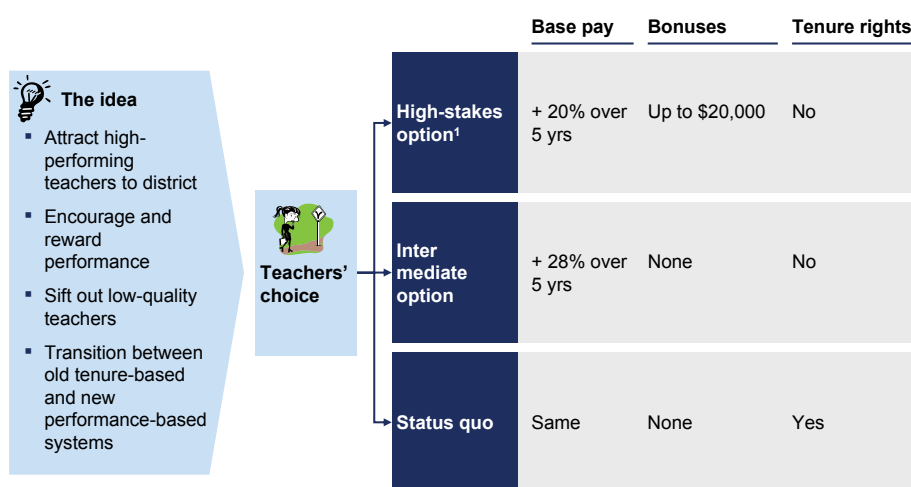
The idea

- Attract high-performing teachers to district
- Encourage and reward performance
- Sift out low-quality teachers
- Transition between old tenure-based and new performance-based systems

Teachers' choice

| | Base pay | Bonuses | Tenure rights |
|---|---|---|---|
| High-stakes option¹ | + 20% over 5 yrs | Up to \$20,000 | No |
| Inter mediate option | + 28% over 5 yrs | None | No |
| Status quo | Same | None | Yes |